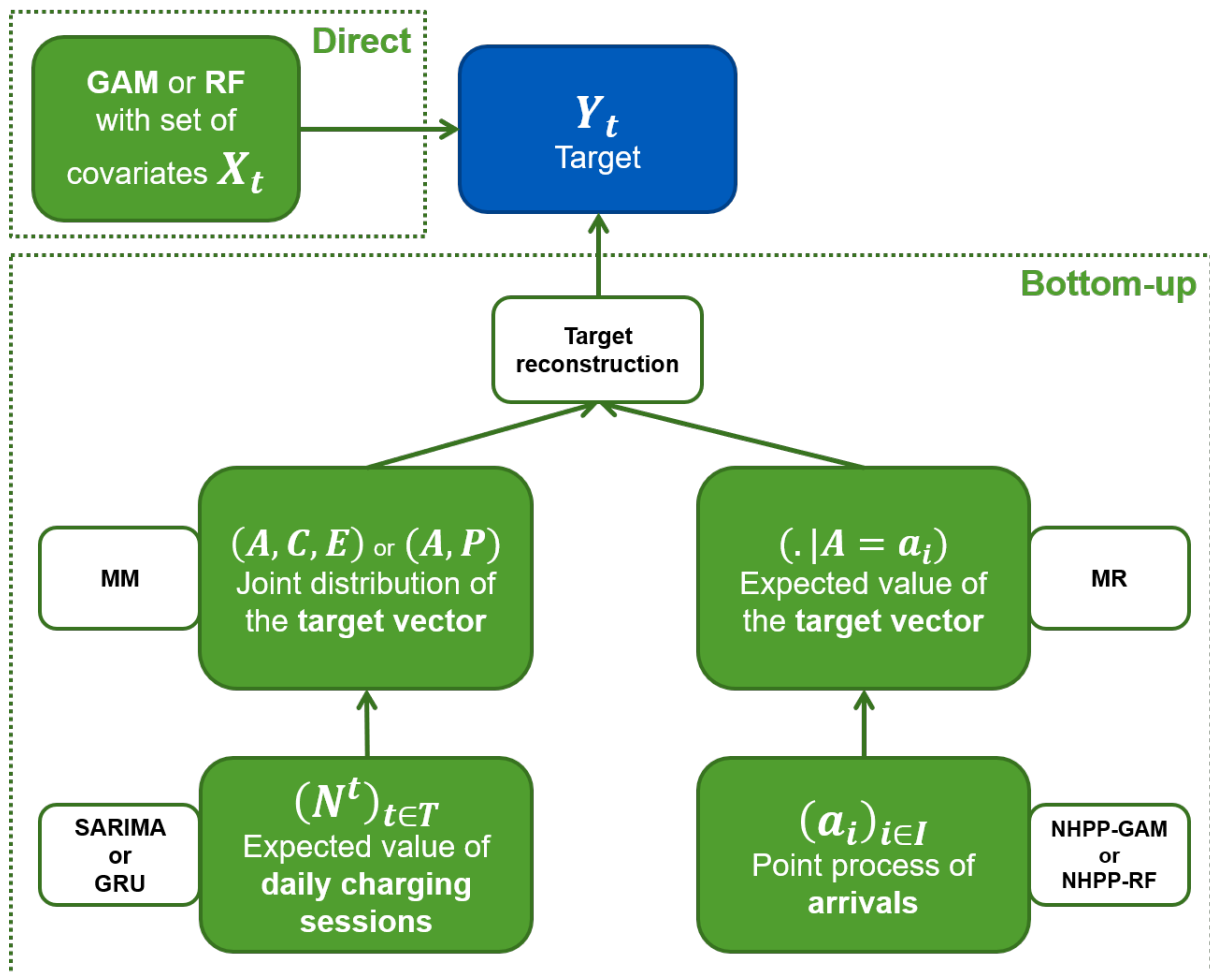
Direct

GAM or RF with set of covariates $X_t$

$Y_t$
Target

Bottom-up

Target reconstruction

MM

$(A, C, E)$ or $(A, P)$
Joint distribution of the target vector

$(.\,|A = a_i)$
Expected value of the target vector

MR

SARIMA or GRU

$(N^t)_{t \in T}$
Expected value of daily charging sessions

$(a_i)_{i \in I}$
Point process of arrivals

NHPP-GAM or NHPP-RF